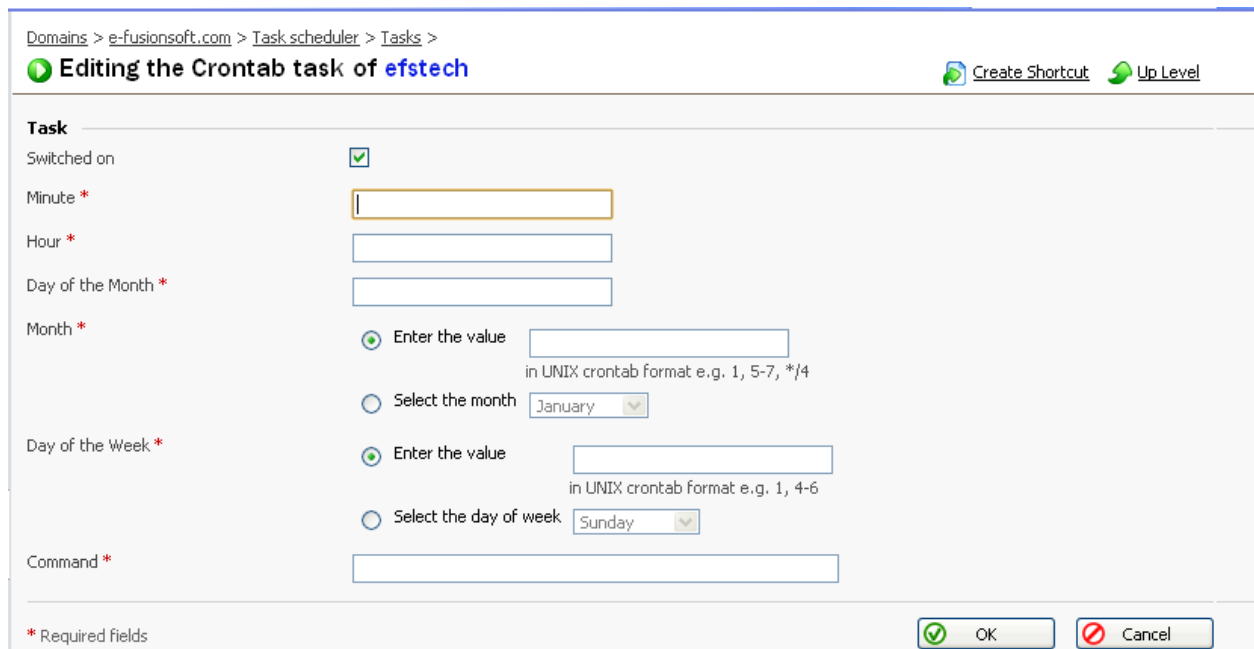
Domains > e-fusionsoft.com > Task scheduler > Tasks >

Editing the Crontab task of efstech

Create Shortcut Up Level

Task

Switched on

Minute *

Hour *

Day of the Month *

Month *

Enter the value

in UNIX crontab format e.g. 1, 5-7, */4

Select the month January

Day of the Week *

Enter the value

in UNIX crontab format e.g. 1, 4-6

Select the day of week Sunday

Command *

* Required fields

OK

Cancel